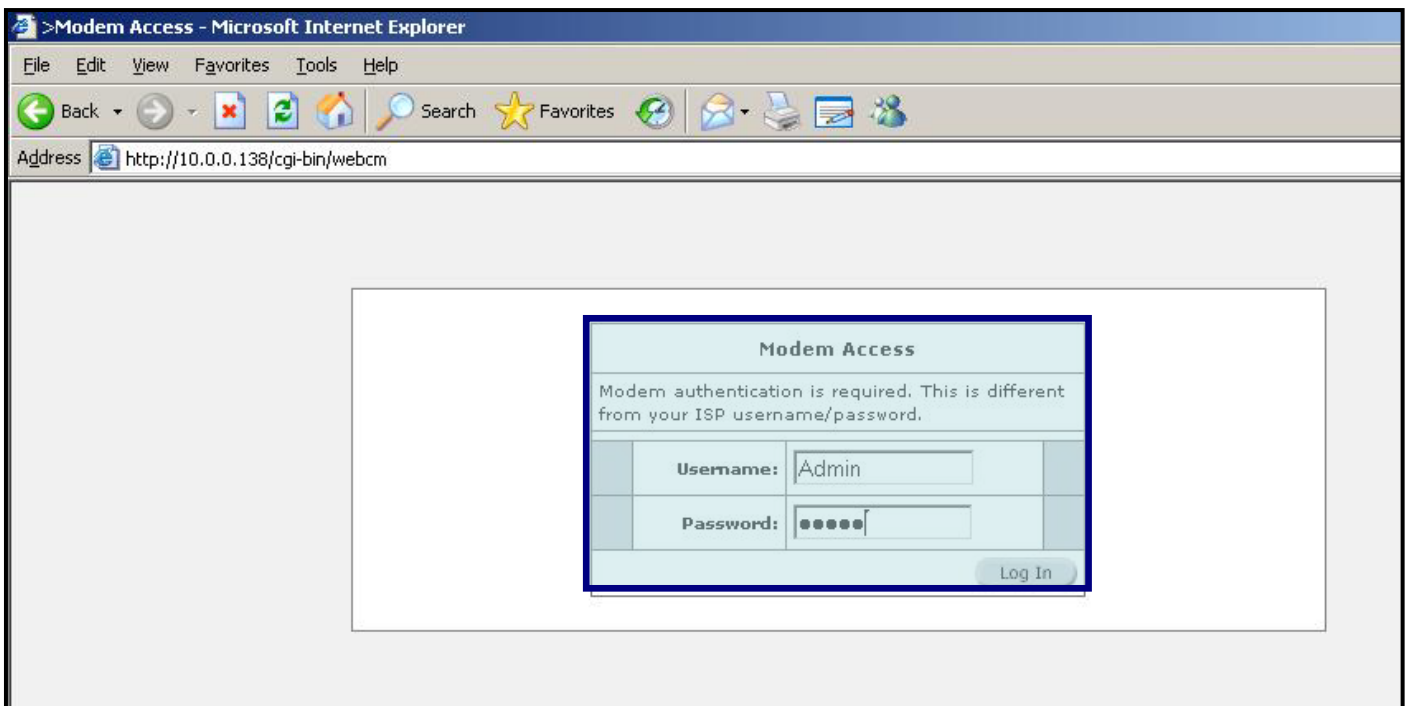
>Modem Access - Microsoft Internet Explorer

File Edit View Favorites Tools Help

Back Search Favorites

Address http://10.0.0.138/cgi-bin/webcm

Modem Access

Modem authentication is required. This is different from your ISP username/password.

Username: Admin

Password: ●●●●●

Log In